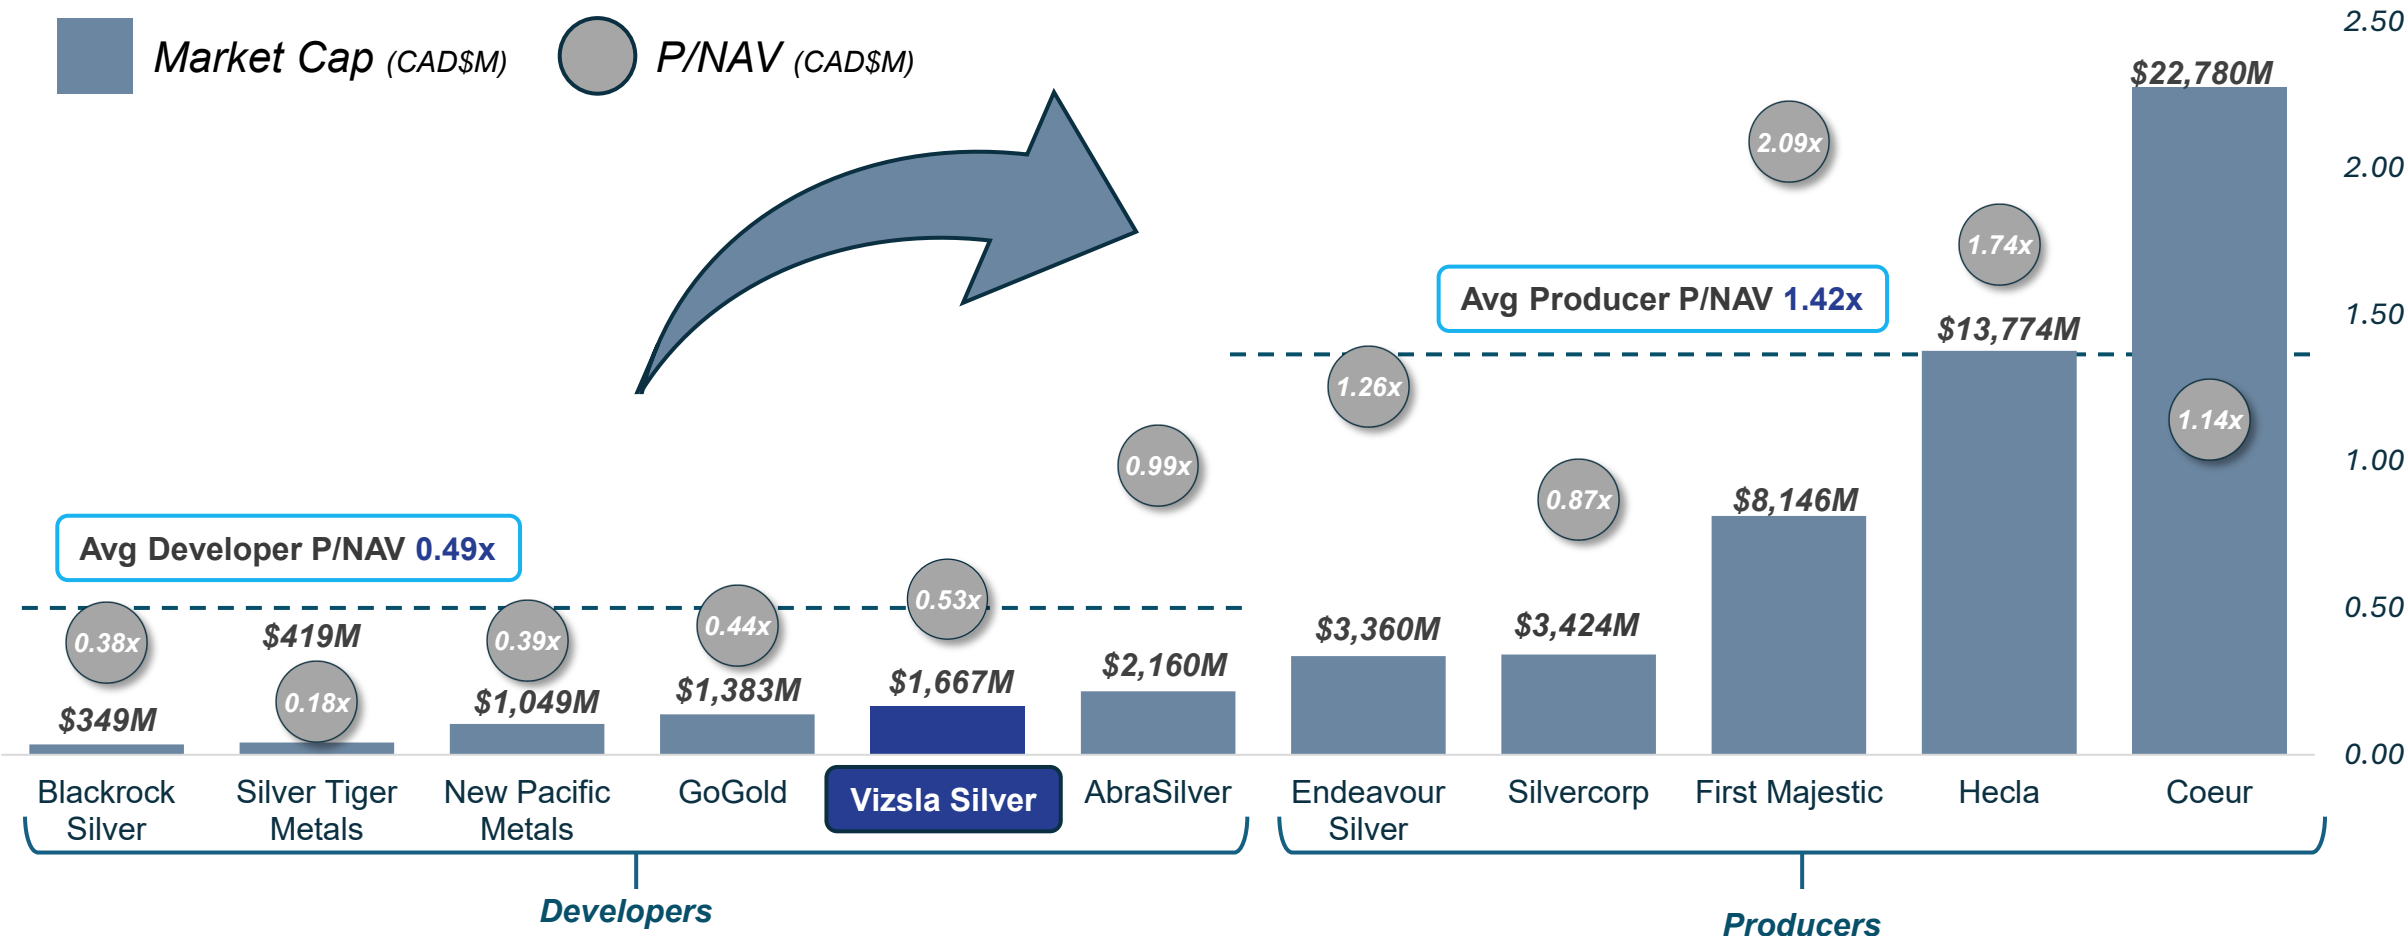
Market Cap (CAD$M) P/NAV (CAD$M)

2.50
2.00
1.50
1.00
0.50
0.00

Avg Developer P/NAV 0.49x

Avg Producer P/NAV 1.42x

0.38x
$349M
$419M
0.18x
0.39x
$1,049M
0.44x
$1,383M
0.53x
$1,667M
0.99x
$2,160M
1.26x
$3,360M
0.87x
$3,424M
2.09x
$8,146M
1.74x
$13,774M
$22,780M
1.14x

Blackrock Silver
Silver Tiger Metals
New Pacific Metals
GoGold
Vizsla Silver
AbraSilver
Endeavour Silver
Silvercorp
First Majestic
Hecla
Coeur

Developers

Producers